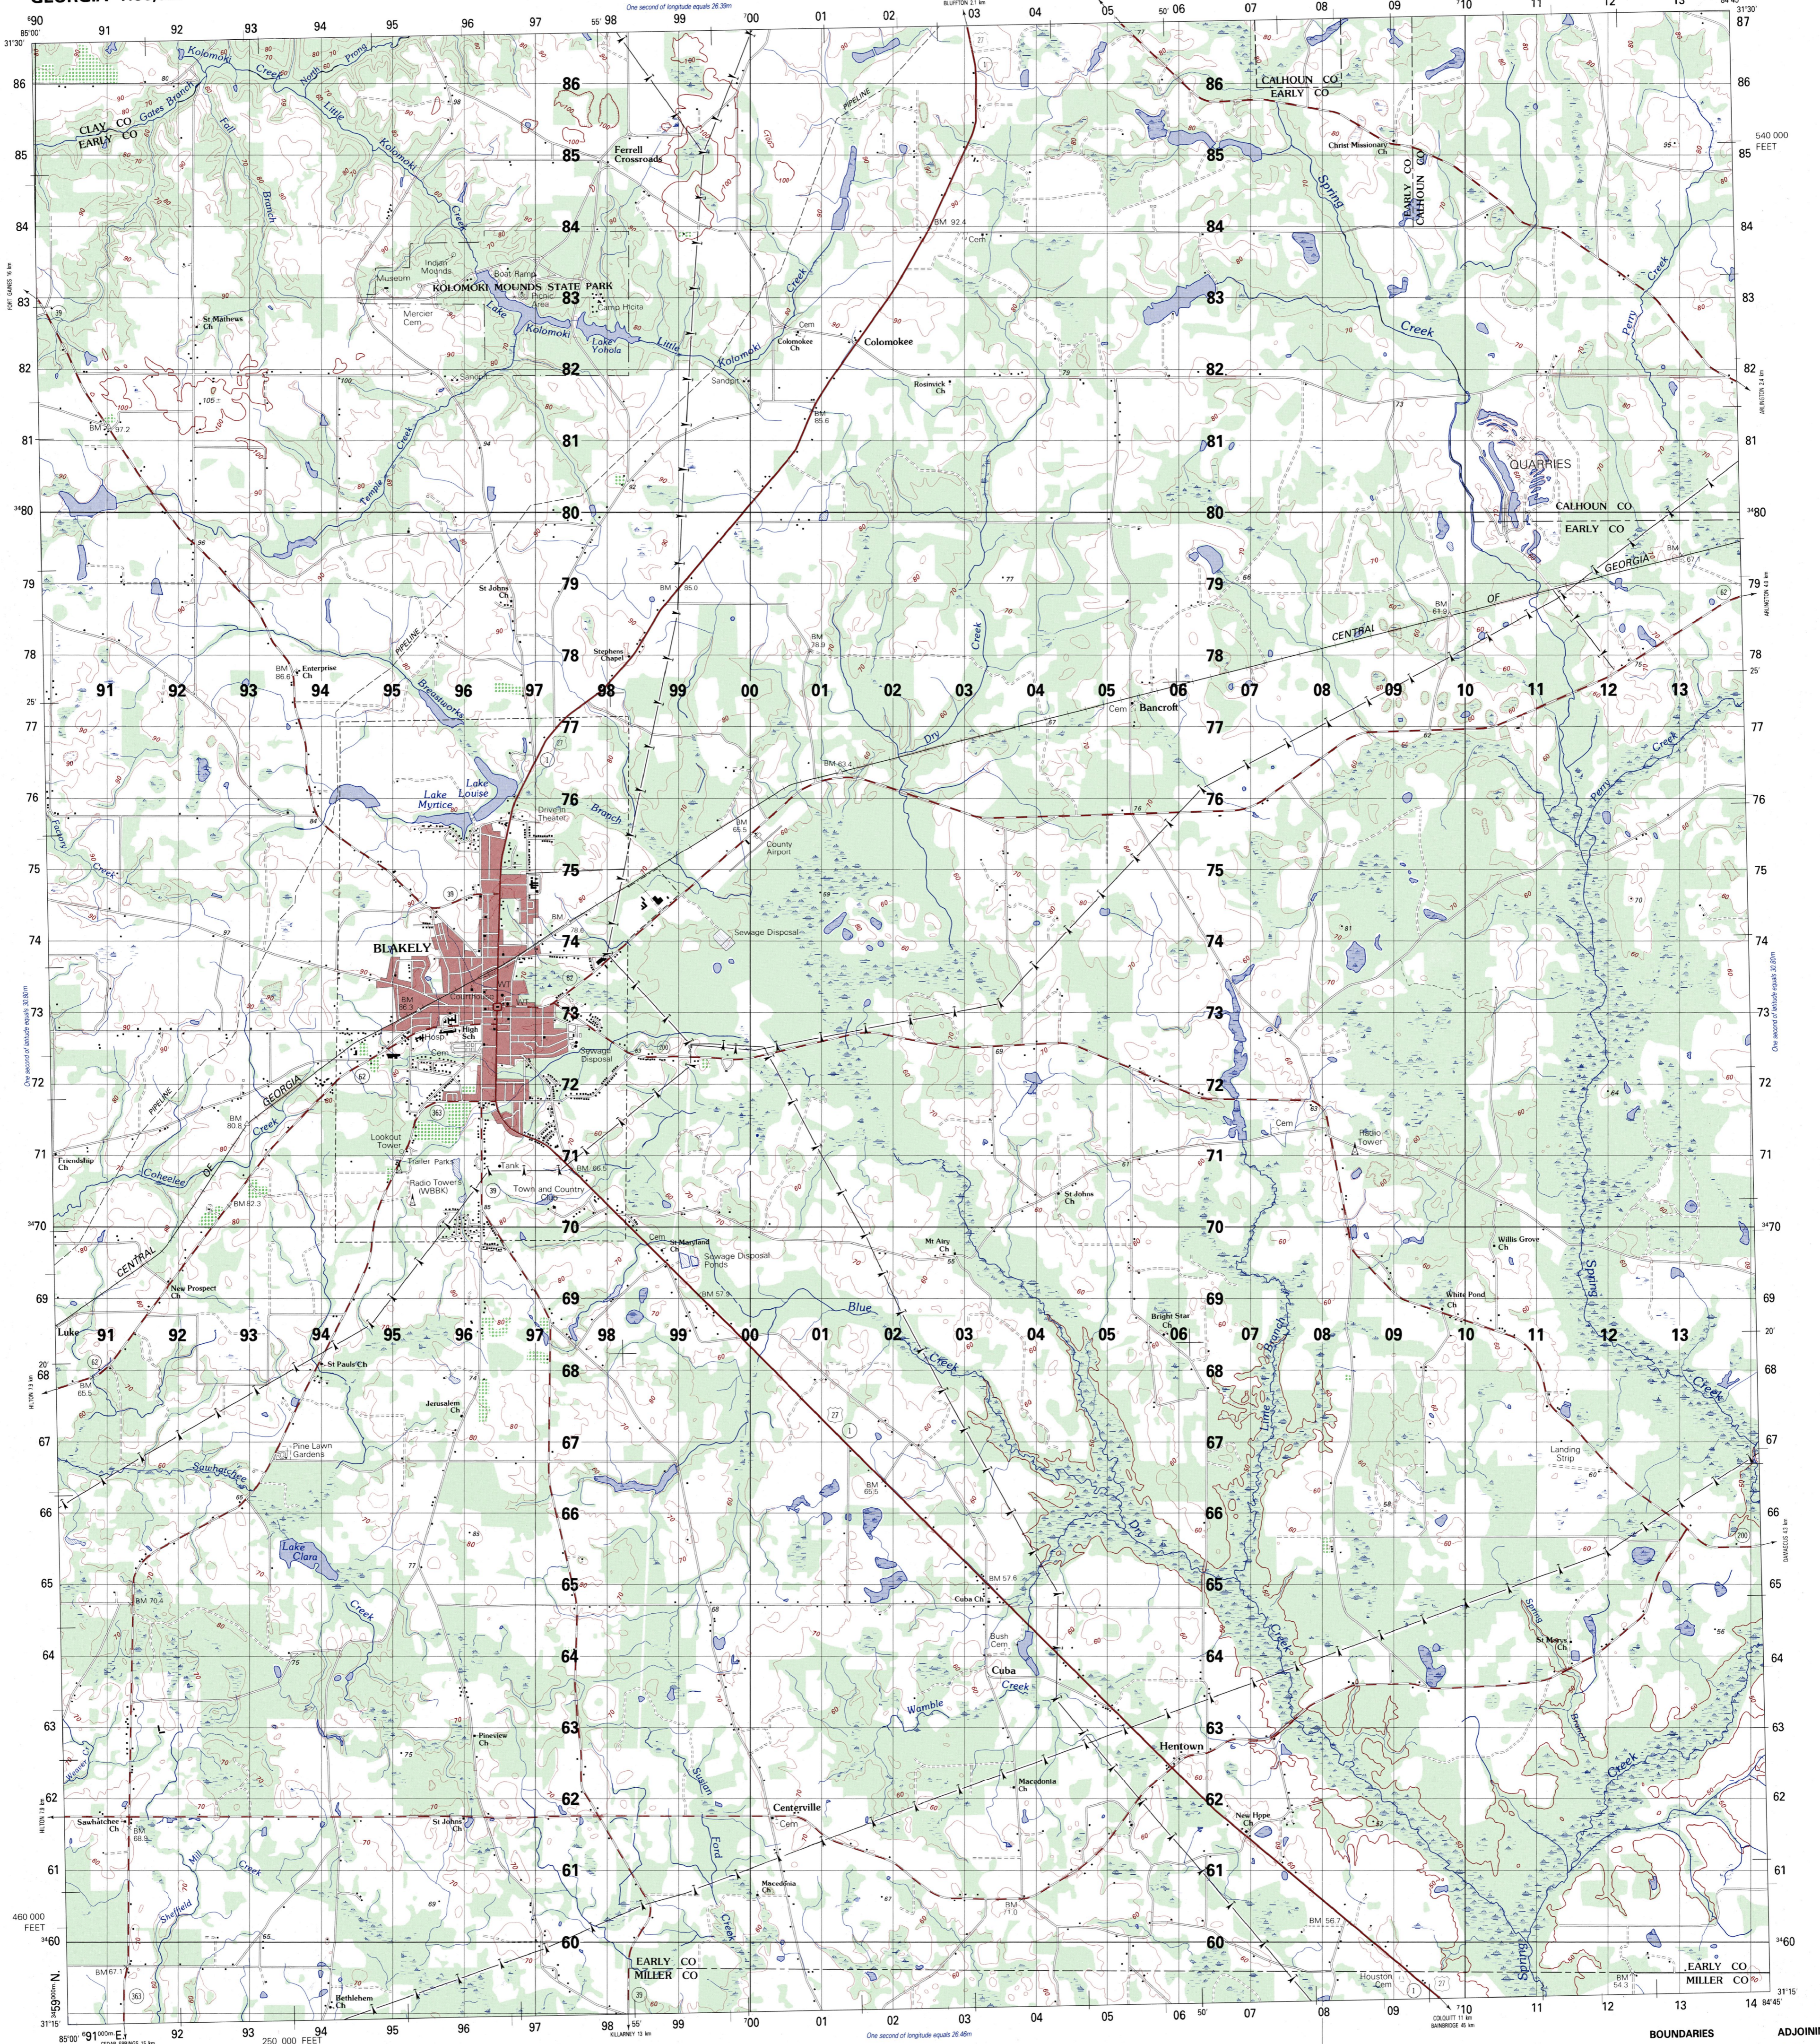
GEORGIA
31°30'
85°00'
90 91 92 93 94 95 96 97 98 99 00 01 02 03 04 05 06 07 08 09 10 11 12 13
One second of longitude equals 26.39m
BLUFFTON
86
CLAY CO
EARLY CO
Kolomoki
Creek
Gates Branch
Fall Branch
Little Kolomoki Creek
Ferrell Crossroads
CALHOUN CO
EARLY CO
540 000 FEET
85
Christ Missionary Ch
EARLY CO
CALHOUN CO
Spring
84
Indian Mounds
Museum
Boat Ramp
KOLOMOKI MOUNDS STATE PARK
Mercier Cem
Lake Kolomoki
Camp Hiota
Lake Yohola
St Mathews Ch
Colomokee Ch
Colomokee
Creek
Perry Creek
83
82
Rosenwick Ch
81
QUARRIES
80
CALHOUN CO
EARLY CO
79
St Johns Ch
CENTRAL OF GEORGIA
Enterprise Ch
Stephens Chapel
Dry Creek
78
91 92 93 94 95 96 97 98 99 00 01 02 03 04 05 06 07 08 09 10 11 12 13
25'
77
Bancroft
Lake Mystice
Lake Louise
Drive-in Theater
Branch
Perry Creek
76
County Airport
75
BLAKELY
Sewage Disposal
74
73
Sewage Disposal
72
Lookout Tower
Trailer Parks
Radio Tower (WBBK)
Tank
Town and Country
Radio Tower
71
Cem
Friendship Ch
Coheelee Creek
St Johns Ch
70
St Maryland Ch
Sewage Disposal Ponds
Mt Airy Ch
Willis Grove
CENTRAL
69
New Prospect Ch
Blue
Creek
Bright Star
White Pond Ch
Luke
91 92 93 94 95 96 97 98 99 00 01 02 03 04 05 06 07 08 09 10 11 12 13
20'
St Pauls Ch
Jerusalem Ch
68
Little Branch
Spring Creek
Pine Lawn Gardens
67
Landing Strip
Sawhatchee Creek
66
Dry Creek
Lake Clara
65
Cuba Ch
Bush Cem
Cuba
Creek
Wamble
64
St Marys Ch
63
Pineview Ch
Hentown
Macedonia
Creek
62
Swamp
Sawhatchee Ch
St Johns Ch
Centerville Cem
New Hope Ch
Mill Creek
61
Macedonia Ch
460 000 FEET
Ford Creek
60
EARLY CO
MILLER CO
Bethlehem Ch
Houston Cem
EARLY CO
MILLER CO
31°15'
250 000 FEET
One second of longitude equals 26.46m
84°45'
BOUNDARIES
ADJOINI